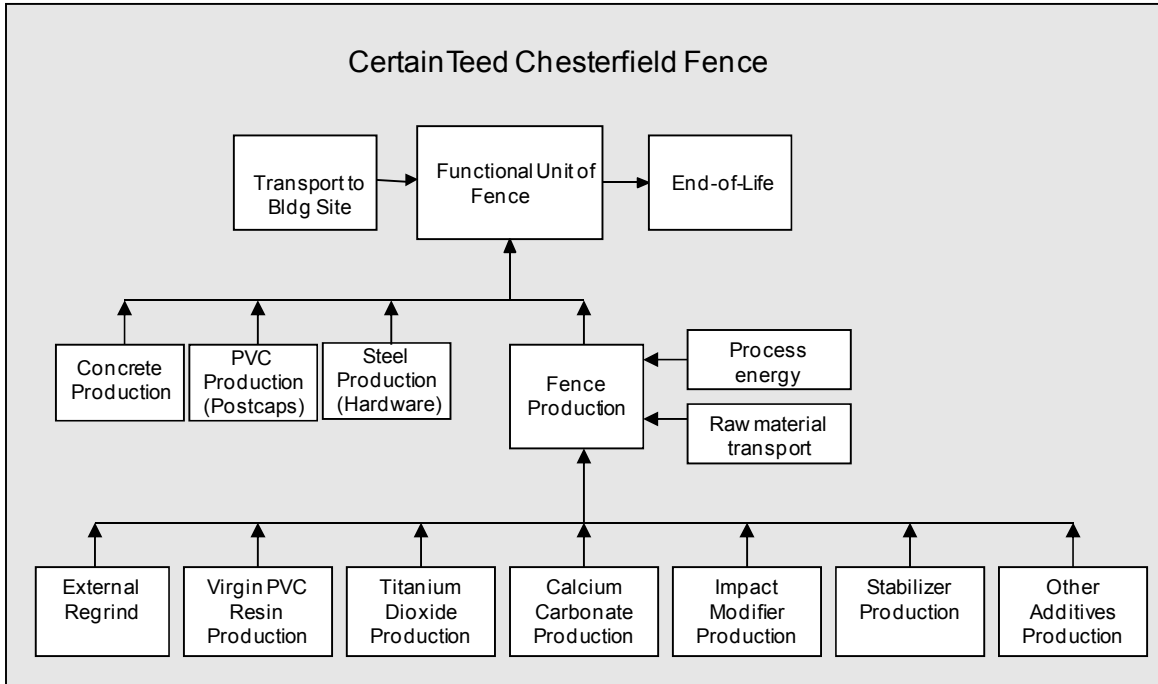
CertainTeed Chesterfield Fence

Transport to Bldg Site

Functional Unit of Fence

End-of-Life

Concrete Production

PVC Production (Postcaps)

Steel Production (Hardware)

Fence Production

Process energy

Raw material transport

External Regrind

Virgin PVC Resin Production

Titanium Dioxide Production

Calcium Carbonate Production

Impact Modifier Production

Stabilizer Production

Other Additives Production